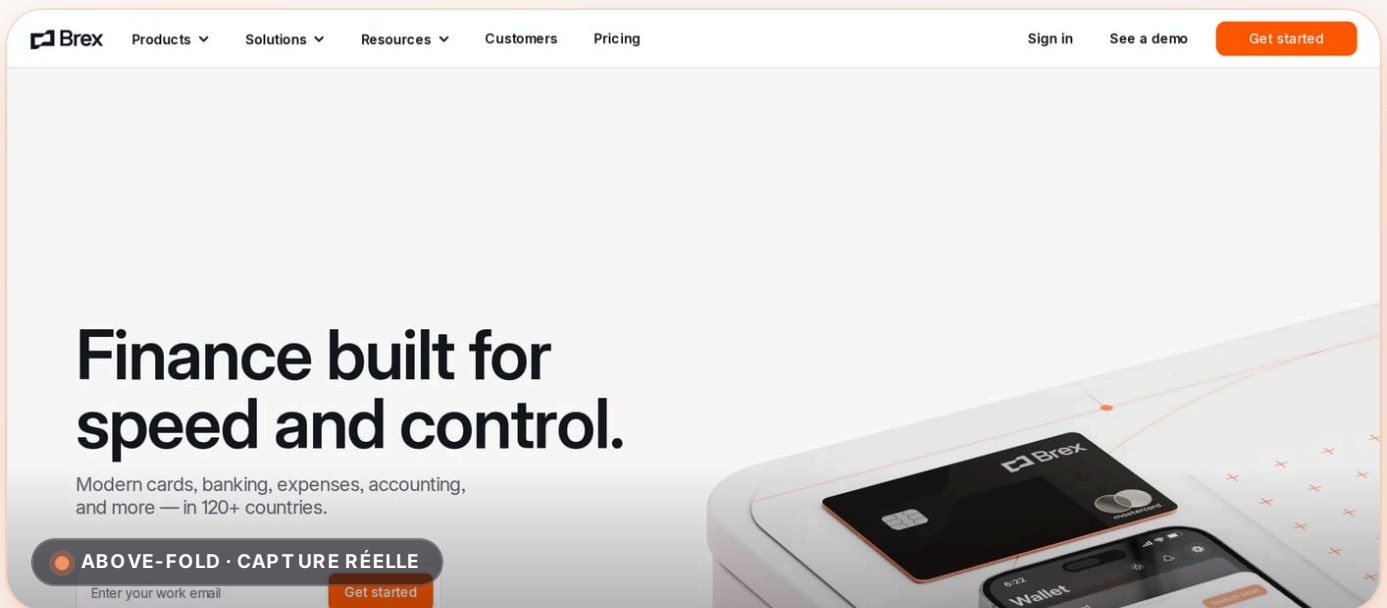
Brex Products Solutions Resources Customers Pricing Sign in See a demo Get started

Finance built for speed and control.

Modern cards, banking, expenses, accounting, and more — in 120+ countries.

ABOVE-FOLD · CAPTURE RÉELLE

Enter your work email
Get started

Brex
mastercard
6:22
Wallet